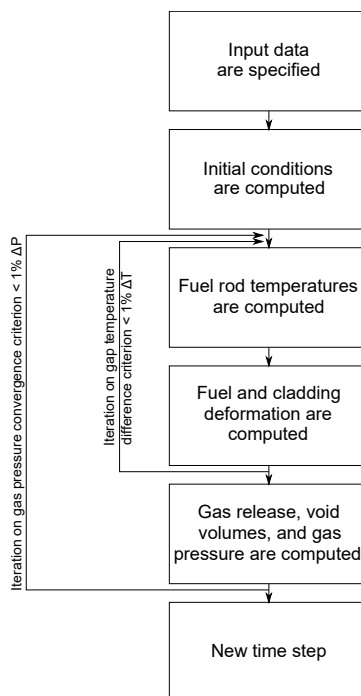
Input data are specified

Initial conditions are computed

Fuel rod temperatures are computed

Fuel and cladding deformation are computed

Gas release, void volumes, and gas pressure are computed

New time step

Iteration on gap temperature difference criterion < 1% ΔT

Iteration on gas pressure convergence criterion < 1% ΔP